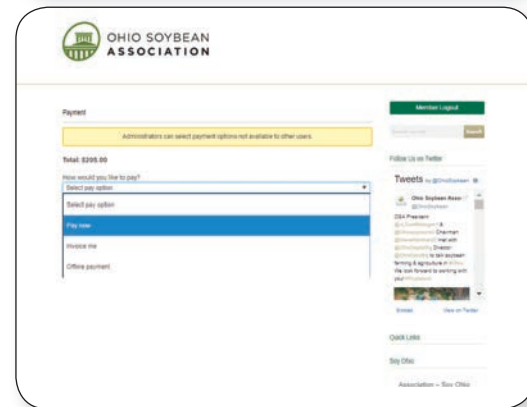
OHIO SOYBEAN ASSOCIATION

Payment

Administrators can select payment options not available to other users.

Total: $205.00

How would you like to pay?

Select pay option

Select pay option

Pay now

Invoice me

Offline payment

Member Logout

Search

Follow Us on Twitter

Tweets by @OhioSoybean

Ohio Soybean Asso... @OhioSoybean

OSA President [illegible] & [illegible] Chairman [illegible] met with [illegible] Director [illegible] to talk soybean farming & agriculture in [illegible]. We look forward to working with you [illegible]

Embed

View on Twitter

Quick Links

Soy Ohio

Association – Soy Ohio